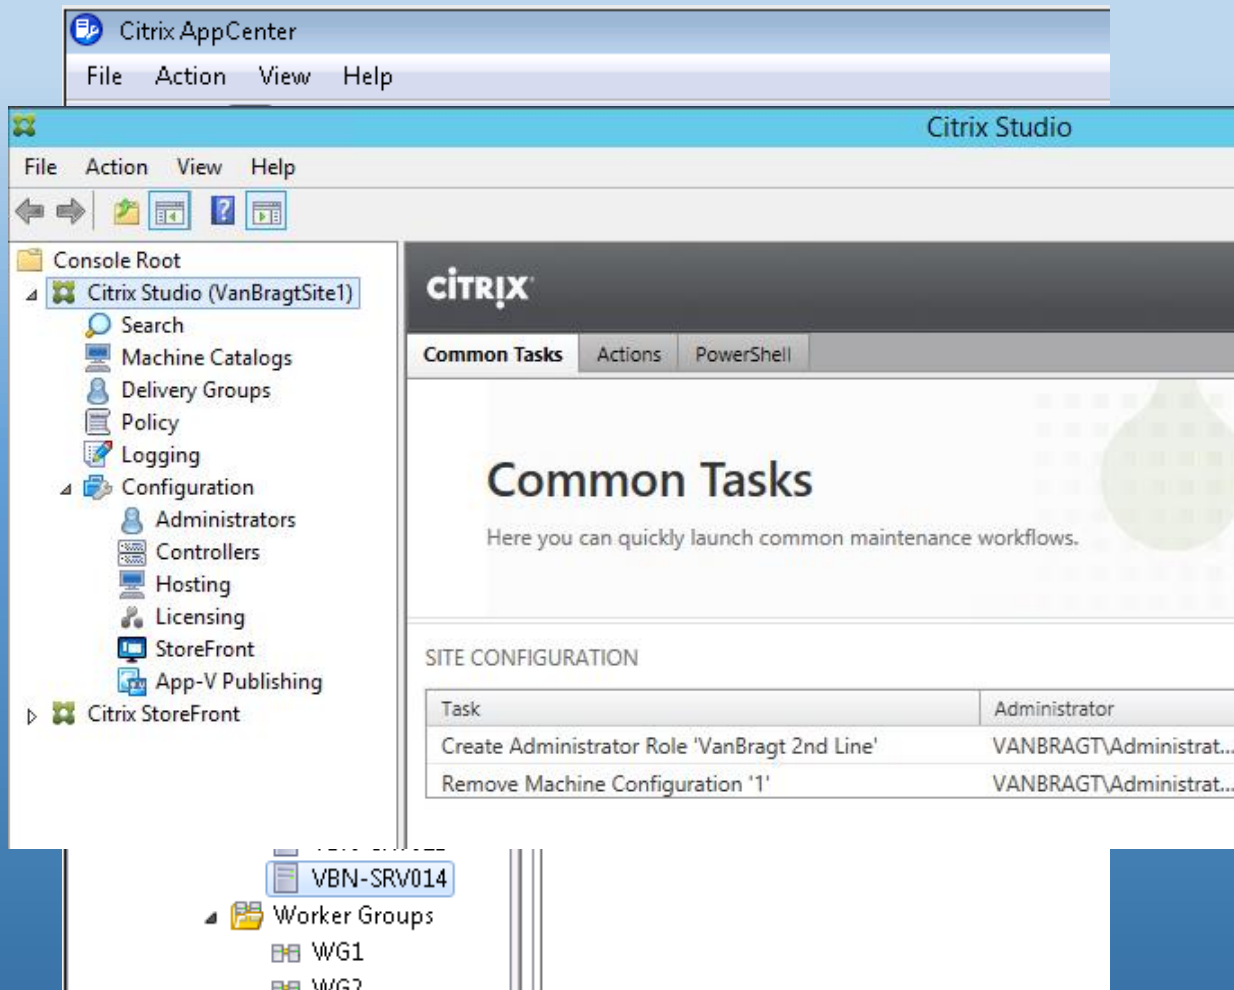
Citrix AppCenter
File Action View Help

Citrix Studio
File Action View Help

Console Root
Citrix Studio (VanBragtSite1)
Search
Machine Catalogs
Delivery Groups
Policy
Logging
Configuration
Administrators
Controllers
Hosting
Licensing
StoreFront
App-V Publishing
Citrix StoreFront

CITRIX

Common Tasks | Actions | PowerShell

Common Tasks
Here you can quickly launch common maintenance workflows.

SITE CONFIGURATION

| Task | Administrator |
|---|---|
| Create Administrator Role 'VanBragt 2nd Line' | VANBRAGT\Administrat... |
| Remove Machine Configuration '1' | VANBRAGT\Administrat... |

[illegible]
VBN-SRV014
Worker Groups
WG1
WG2